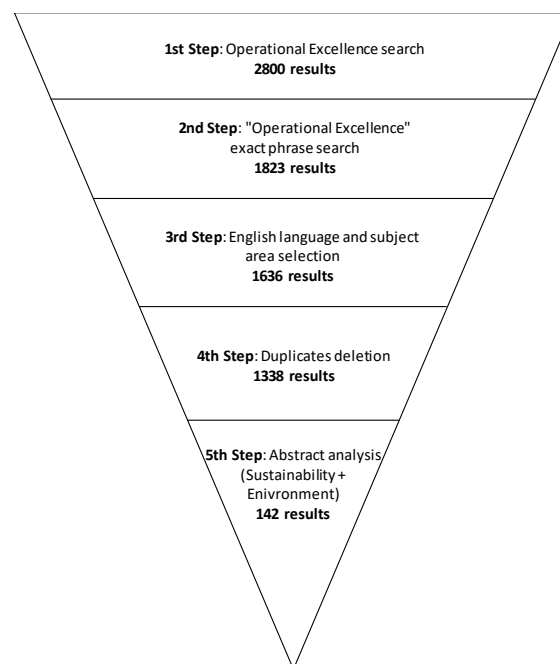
1st Step: Operational Excellence search
2800 results

2nd Step: "Operational Excellence" exact phrase search
1823 results

3rd Step: English language and subject area selection
1636 results

4th Step: Duplicates deletion
1338 results

5th Step: Abstract analysis (Sustainability + Enivronment)
142 results